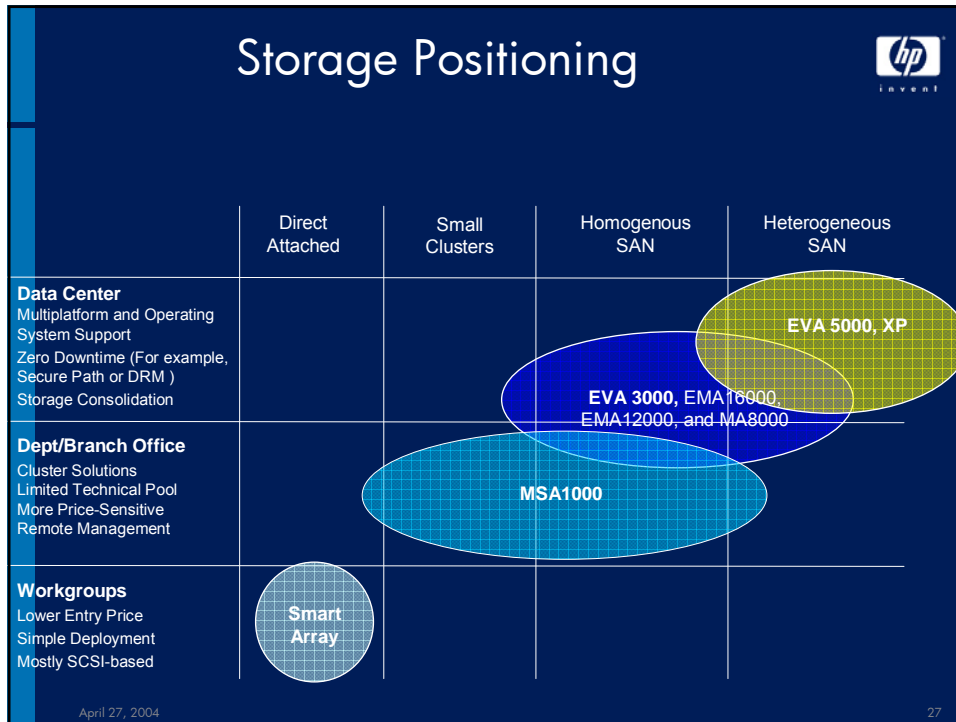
Storage Positioning

hp
invent

| | Direct Attached | Small Clusters | Homogenous SAN | Heterogeneous SAN |
|---|---|---|---|---|
| **Data Center** Multiplatform and Operating System Support Zero Downtime (For example, Secure Path or DRM ) Storage Consolidation | | | | |
| **Dept/Branch Office** Cluster Solutions Limited Technical Pool More Price-Sensitive Remote Management | | | | |
| **Workgroups** Lower Entry Price Simple Deployment Mostly SCSI-based | | | | |

**EVA 5000, XP**

**EVA 3000,** EMA16000, EMA12000, and MA8000

**MSA1000**

**Smart Array**

April 27, 2004

27